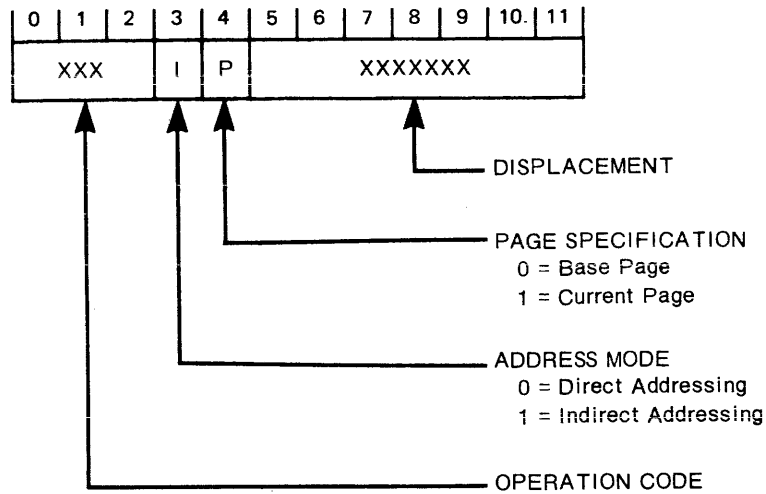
| 0 | 1 | 2 | 3 | 4 | 5 | 6 | 7 | 8 | 9 | 10. | 11 |
|---|---|---|---|---|---|---|---|---|---|---|---|
| XXX | | | I | P | XXXXXXX | | | | | | |

DISPLACEMENT

PAGE SPECIFICATION
0 = Base Page
1 = Current Page

ADDRESS MODE
0 = Direct Addressing
1 = Indirect Addressing

OPERATION CODE